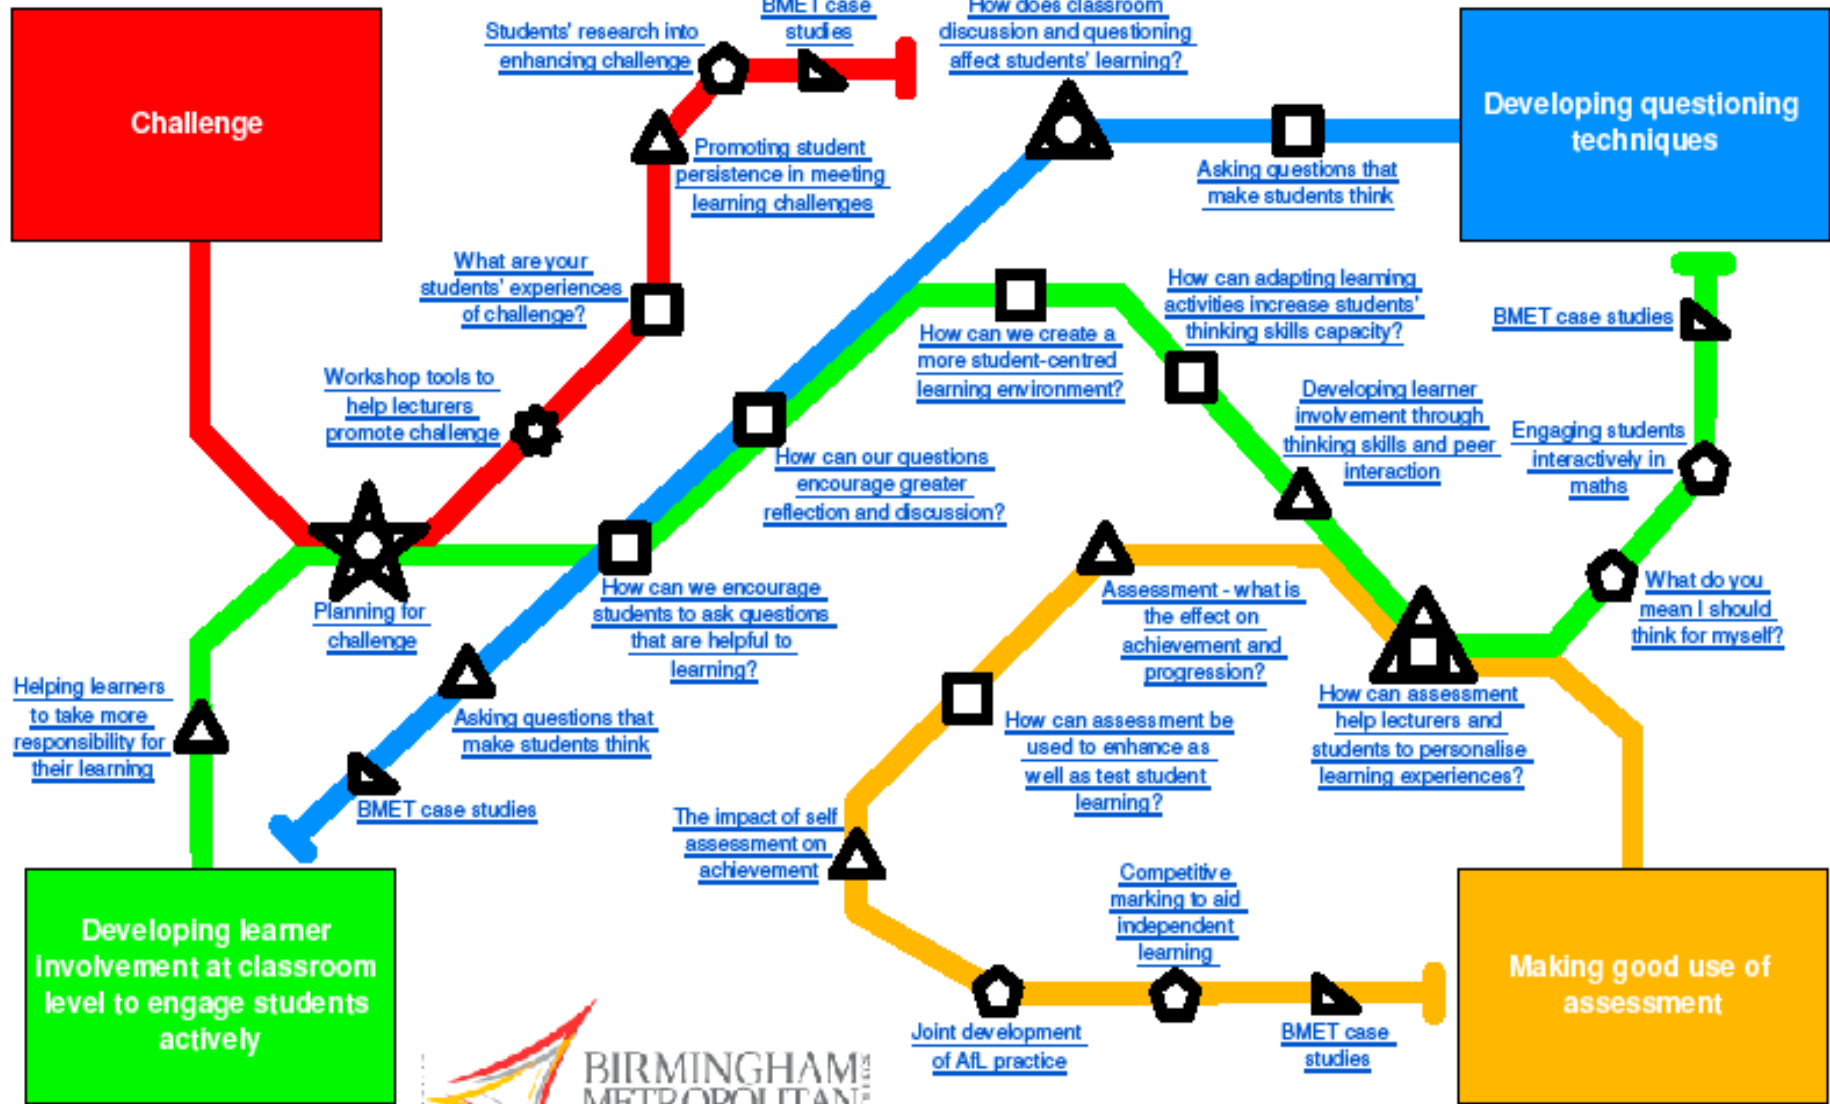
Challenge

BMET case studies

Students' research into enhancing challenge

How does classroom discussion and questioning affect students' learning?

Developing questioning techniques

Promoting student persistence in meeting learning challenges

Asking questions that make students think

What are your students' experiences of challenge?

How can adapting learning activities increase students' thinking skills capacity?

BMET case studies

How can we create a more student-centred learning environment?

Workshop tools to help lecturers promote challenge

Developing learner involvement through thinking skills and peer interaction

Engaging students interactively in maths

How can our questions encourage greater reflection and discussion?

Planning for challenge

How can we encourage students to ask questions that are helpful to learning?

Assessment - what is the effect on achievement and progression?

What do you mean I should think for myself?

Helping learners to take more responsibility for their learning

Asking questions that make students think

How can assessment help lecturers and students to personalise learning experiences?

How can assessment be used to enhance as well as test student learning?

BMET case studies

The impact of self assessment on achievement

Competitive marking to aid independent learning

Developing learner involvement at classroom level to engage students actively

Making good use of assessment

Joint development of AfL practice

BMET case studies

BIRMINGHAM METROPOLITAN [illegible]